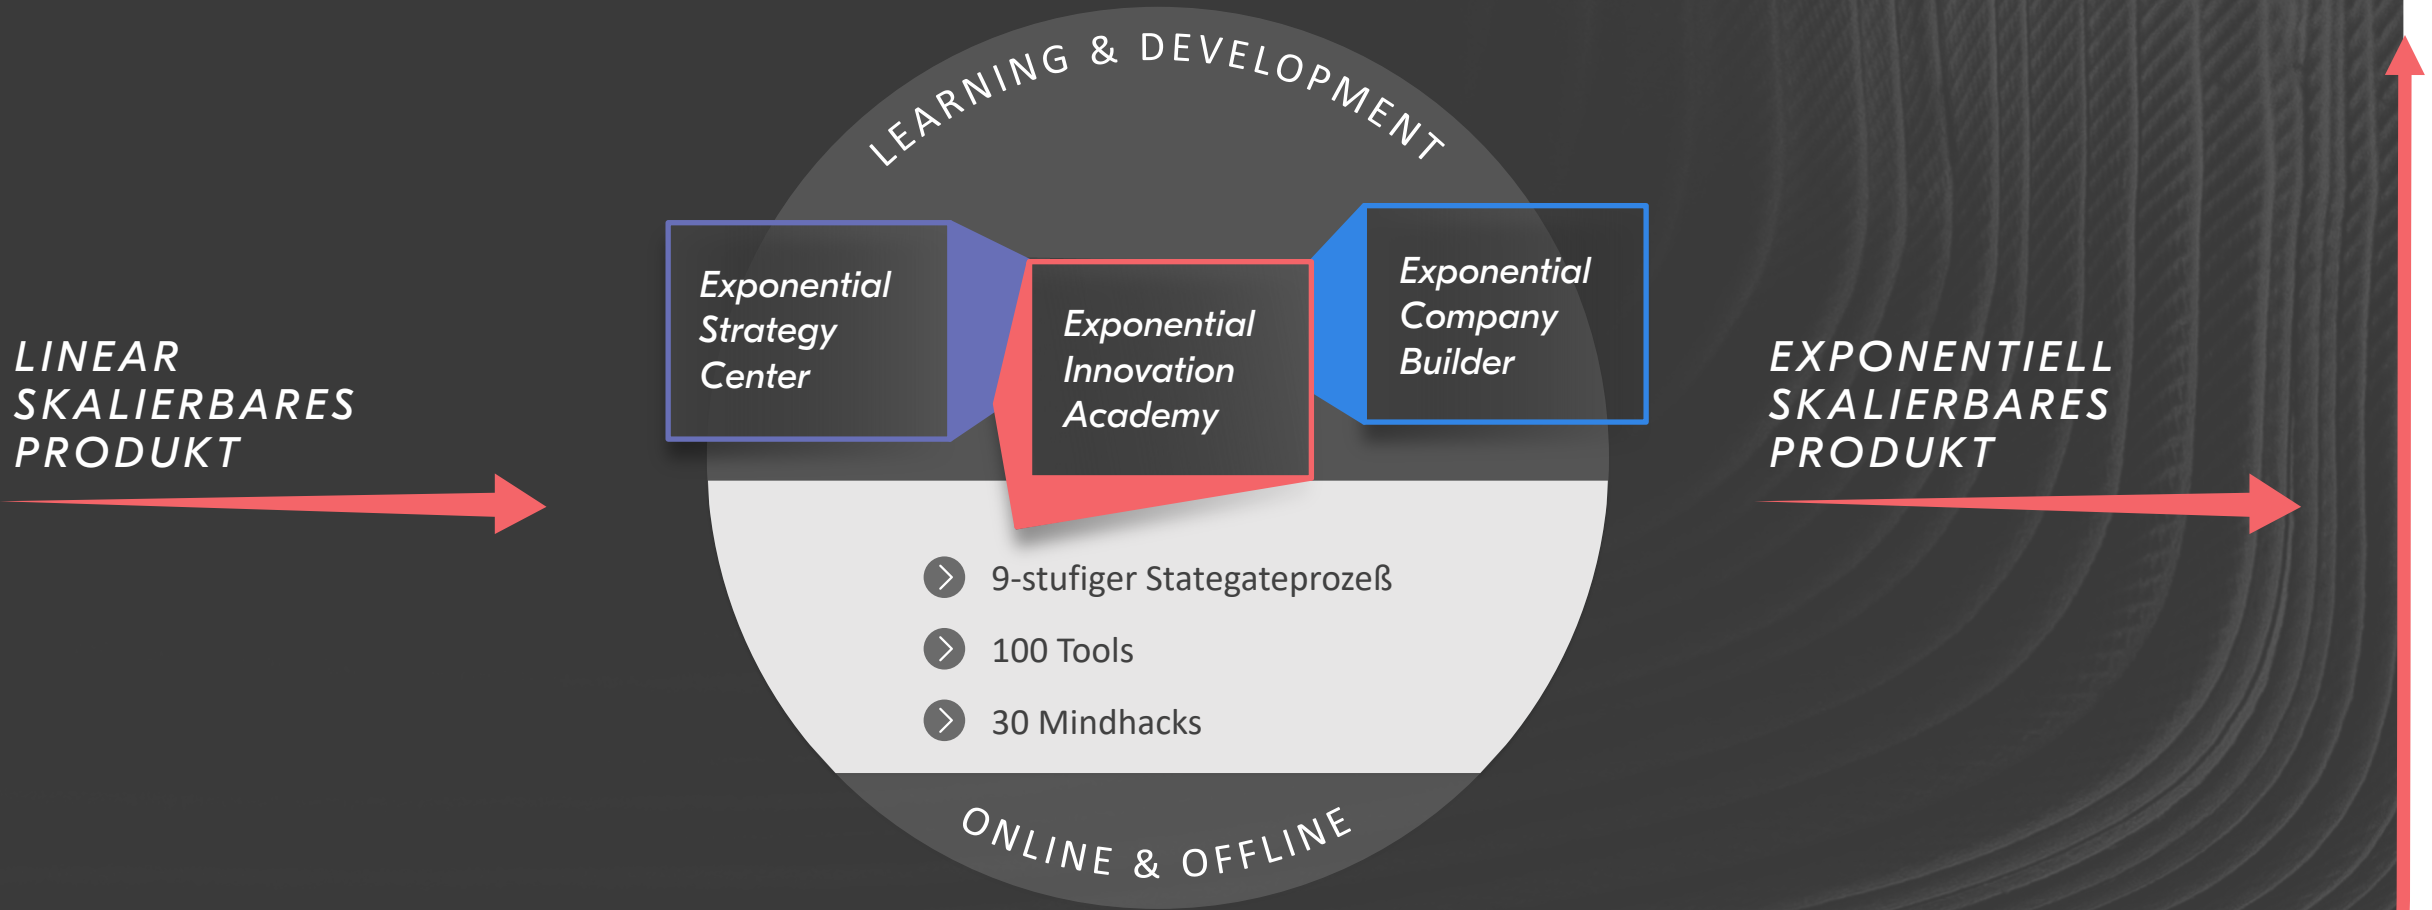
LINEAR SKALIERBARES PRODUKT

LEARNING & DEVELOPMENT

Exponential Strategy Center

Exponential Innovation Academy

Exponential Company Builder

9-stufiger Stategateprozeß

100 Tools

30 Mindhacks

ONLINE & OFFLINE

EXPONENTIELL SKALIERBARES PRODUKT